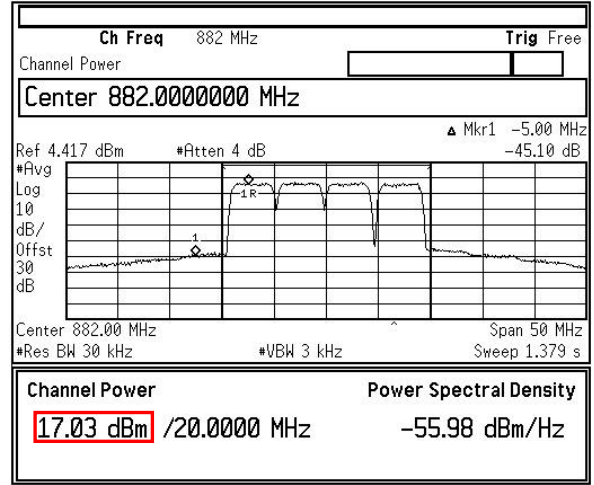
Ch Freq 882 MHz
Trig Free
Channel Power

Center 882.0000000 MHz

Δ Mkr1 −5.00 MHz
Ref 4.417 dBm #Atten 4 dB −45.10 dB
#Avg
Log
10
dB/
Offst
30
dB

1R
1

Center 882.00 MHz Span 50 MHz
#Res BW 30 kHz #VBW 3 kHz Sweep 1.379 s

Channel Power
17.03 dBm /20.0000 MHz

Power Spectral Density
−55.98 dBm/Hz